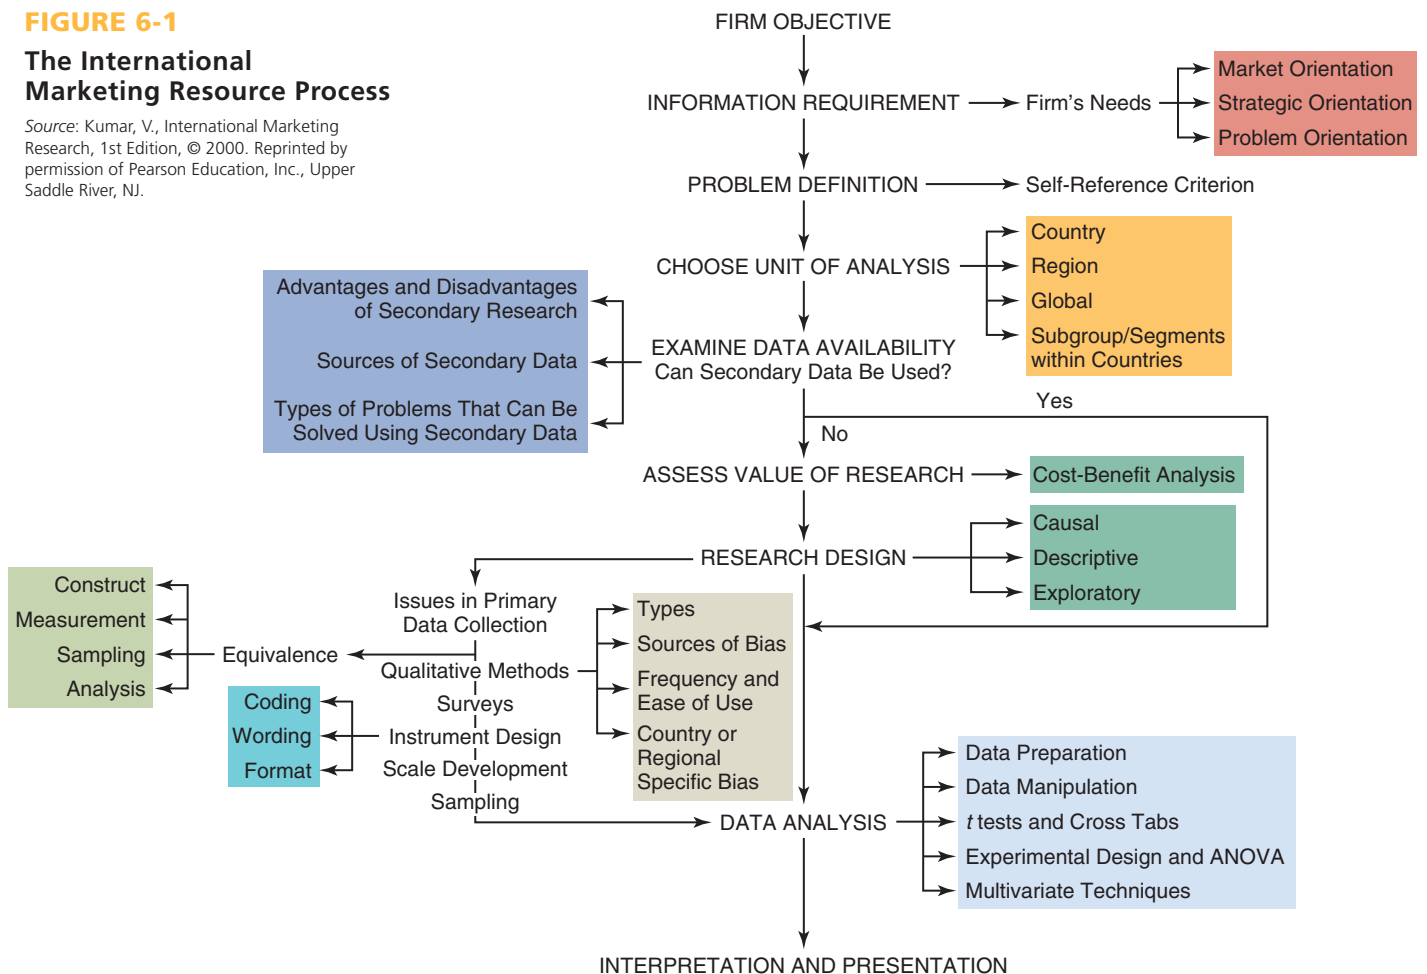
FIGURE 6-1

The International Marketing Resource Process

Source: Kumar, V., International Marketing Research, 1st Edition, © 2000. Reprinted by permission of Pearson Education, Inc., Upper Saddle River, NJ.

FIRM OBJECTIVE

INFORMATION REQUIREMENT

Firm's Needs

Market Orientation

Strategic Orientation

Problem Orientation

PROBLEM DEFINITION

Self-Reference Criterion

CHOOSE UNIT OF ANALYSIS

Country

Region

Global

Subgroup/Segments within Countries

Advantages and Disadvantages of Secondary Research

Sources of Secondary Data

Types of Problems That Can Be Solved Using Secondary Data

EXAMINE DATA AVAILABILITY Can Secondary Data Be Used?

Yes

No

ASSESS VALUE OF RESEARCH

Cost-Benefit Analysis

RESEARCH DESIGN

Causal

Descriptive

Exploratory

Construct

Measurement

Sampling

Analysis

Equivalence

Issues in Primary Data Collection

Qualitative Methods

Surveys

Instrument Design

Scale Development

Sampling

Types

Sources of Bias

Frequency and Ease of Use

Country or Regional Specific Bias

Coding

Wording

Format

DATA ANALYSIS

Data Preparation

Data Manipulation

$t$ tests and Cross Tabs

Experimental Design and ANOVA

Multivariate Techniques

INTERPRETATION AND PRESENTATION